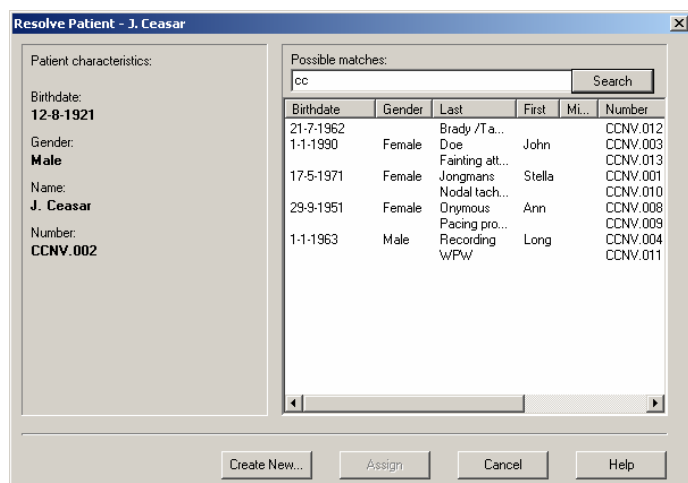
Resolve Patient - J. Ceasar

Patient characteristics:

Birthdate:
12-8-1921

Gender:
Male

Name:
J. Ceasar

Number:
CCNV.002

Possible matches:

cc

Search

| Birthdate | Gender | Last | First | Mi... | Number |
|---|---|---|---|---|---|
| 21-7-1962 | | Brady /Ta... | | | CCNV.012 |
| 1-1-1990 | Female | Doe | John | | CCNV.003 |
| | | Fainting att... | | | CCNV.013 |
| 17-5-1971 | Female | Jongmans | Stella | | CCNV.001 |
| | | Nodal tach... | | | CCNV.010 |
| 29-9-1951 | Female | Onymous | Ann | | CCNV.008 |
| | | Pacing pro... | | | CCNV.009 |
| 1-1-1963 | Male | Recording | Long | | CCNV.004 |
| | | WPW | | | CCNV.011 |

Create New...

Assign

Cancel

Help